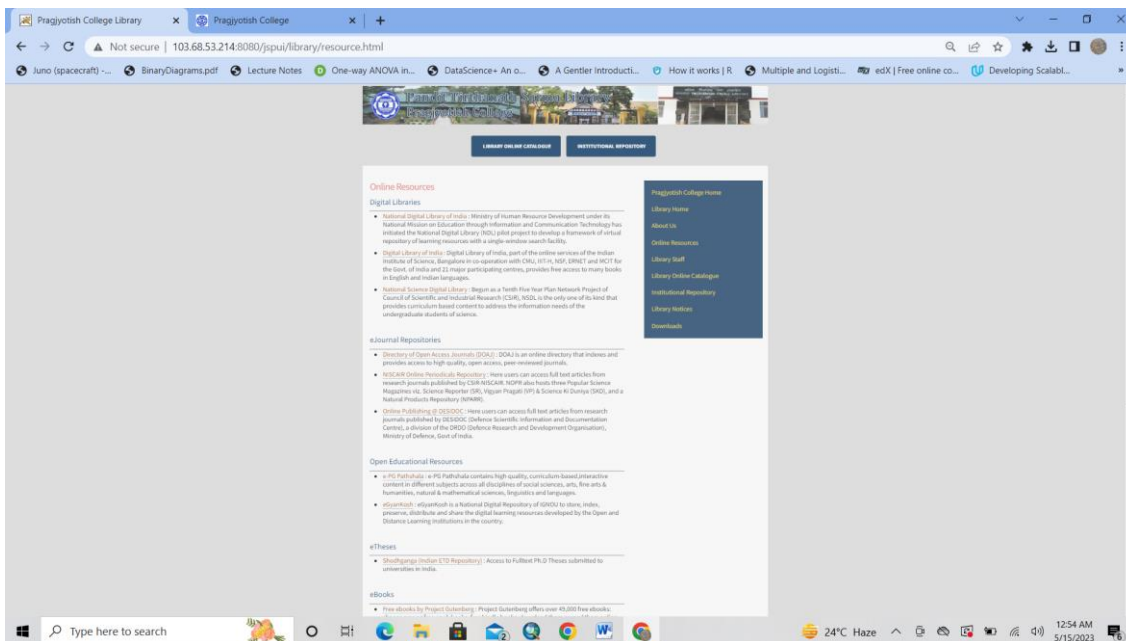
Pragjyotish College Library × Pragjyotish College × +

Not secure | 103.68.53.214:8080/jspui/library/resource.html

Juno (spacecraft) -... BinaryDiagrams.pdf Lecture Notes One-way ANOVA in... DataScience+ An o... A Gentler Introducti... How it works | R Multiple and Logisti... edX | Free online co... Developing Scalabl...

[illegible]
Pragjyotish College

LIBRARY ONLINE CATALOGUE INSTITUTIONAL REPOSITORY

Online Resources

Digital Libraries

- National Digital Library of India : Ministry of Human Resource Development under its National Mission on Education through Information and Communication Technology has initiated the National Digital Library (NDL) pilot project to develop a framework of virtual repository of learning resources with a single-window search facility.
- Digital Library of India : Digital Library of India, part of the online services of the Indian Institute of Science, Bangalore in co-operation with CMU, IIIT-H, NSF, ERNET and MCIT for the Govt. of India and 21 major participating centres, provides free access to many books in English and Indian languages.
- National Science Digital Library : Begun as a Tenth Five Year Plan Network Project of Council of Scientific and Industrial Research (CSIR), NSDL is the only one of its kind that provides curriculum based content to address the information needs of the undergraduate students of science.

eJournal Repositories

- Directory of Open Access Journals (DOAJ) : DOAJ is an online directory that indexes and provides access to high quality, open access, peer-reviewed journals.
- NISCAIR Online Periodicals Repository : Here users can access full text articles from research journals published by CSIR-NISCAIR. NOPR also hosts three Popular Science Magazines viz. Science Reporter (SR), Vigyan Pragati (VP) & Science Ki Duniya (SKD), and a Natural Products Repository (NPARR).
- Online Publishing @ DESIDOC : Here users can access full text articles from research journals published by DESIDOC (Defence Scientific Information and Documentation Centre), a division of the DRDO (Defence Research and Development Organisation), Ministry of Defence, Govt of India.

Open Educational Resources

- e-PG Pathshala : e-PG Pathshala contains high quality, curriculum-based interactive content in different subjects across all disciplines of social sciences, arts, fine arts & humanities, natural & mathematical sciences, linguistics and languages.
- eGyanKosh : eGyanKosh is a National Digital Repository of IGNOU to store, index, preserve, distribute and share the digital learning resources developed by the Open and Distance Learning Institutions in the country.

eTheses

- Shodhganga (Indian ETD Repository) : Access to Fulltext Ph.D Theses submitted to universities in India.

eBooks

- Free ebooks by Project Gutenberg : Project Gutenberg offers over 49,000 free ebooks: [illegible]

Pragjyotish College Home
Library Home
About Us
Online Resources
Library Staff
Library Online Catalogue
Institutional Repository
Library Notices
Downloads

Type here to search
24°C Haze 12:54 AM 5/15/2023